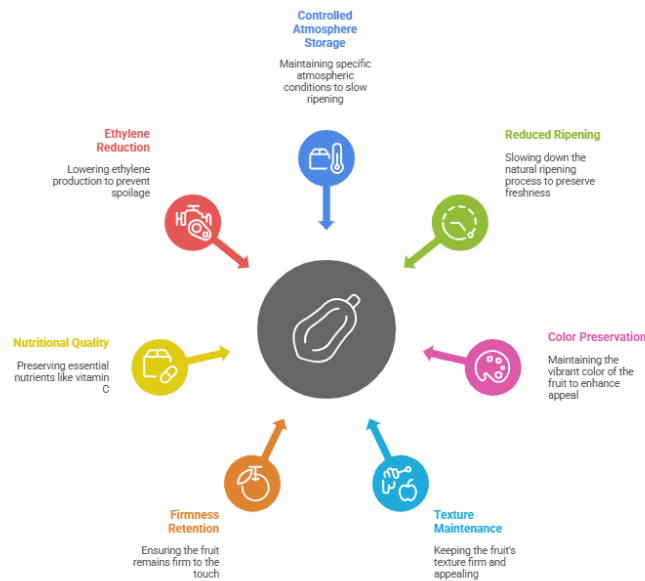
Controlled Atmosphere Storage

Maintaining specific atmospheric conditions to slow ripening

Ethylene Reduction

Lowering ethylene production to prevent spoilage

Reduced Ripening

Slowing down the natural ripening process to preserve freshness

Nutritional Quality

Preserving essential nutrients like vitamin C

Color Preservation

Maintaining the vibrant color of the fruit to enhance appeal

Firmness Retention

Ensuring the fruit remains firm to the touch

Texture Maintenance

Keeping the fruit's texture firm and appealing